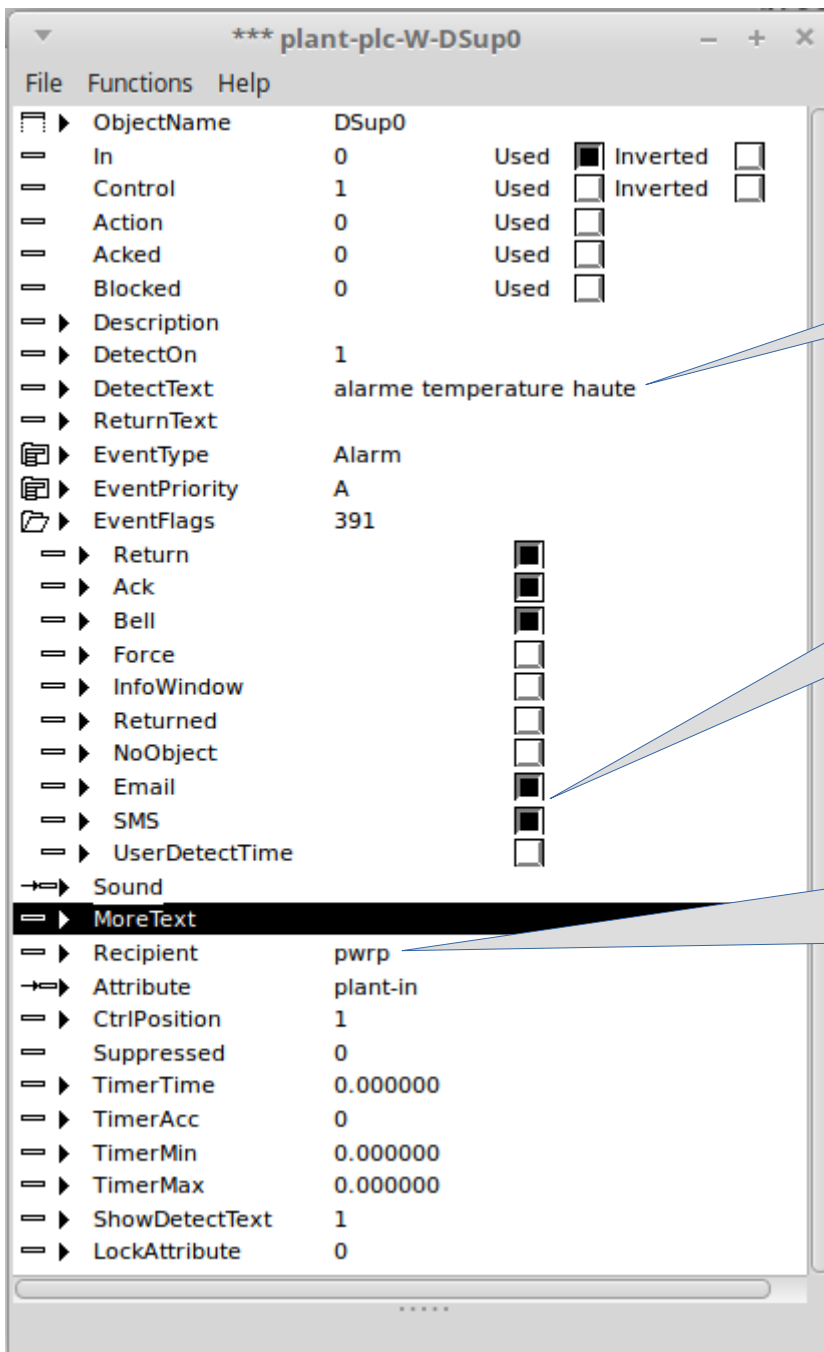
*** plant-plc-W-DSup0

File Functions Help

| | | | |
|---|---|---|---|
| ObjectName | DSup0 | | |
| In | 0 | Used | Inverted |
| Control | 1 | Used | Inverted |
| Action | 0 | Used | |
| Acked | 0 | Used | |
| Blocked | 0 | Used | |
| Description | | | |
| DetectOn | 1 | | |
| DetectText | alarme temperature haute | | |
| ReturnText | | | |
| EventType | Alarm | | |
| EventPriority | A | | |
| EventFlags | 391 | | |
| Return | | | |
| Ack | | | |
| Bell | | | |
| Force | | | |
| InfoWindow | | | |
| Returned | | | |
| NoObject | | | |
| Email | | | |
| SMS | | | |
| UserDetectTime | | | |
| Sound | | | |
| MoreText | | | |
| Recipient | pwrp | | |
| Attribute | plant-in | | |
| CtrlPosition | 1 | | |
| Suppressed | 0 | | |
| TimerTime | 0.000000 | | |
| TimerAcc | 0 | | |
| TimerMin | 0.000000 | | |
| TimerMax | 0.000000 | | |
| ShowDetectText | 1 | | |
| LockAttribute | 0 | | |